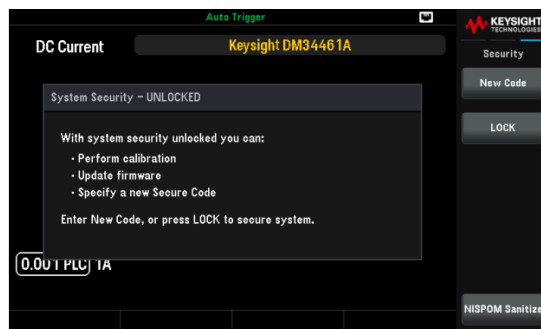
Auto Trigger

DC Current

Keysight DM34461A

KEYSIGHT TECHNOLOGIES

Security

New Code

LOCK

System Security - UNLOCKED

With system security unlocked you can:
• Perform calibration
• Update firmware
• Specify a new Secure Code

Enter New Code, or press LOCK to secure system.

0.001 PLC 1A

NISPOM Sanitize